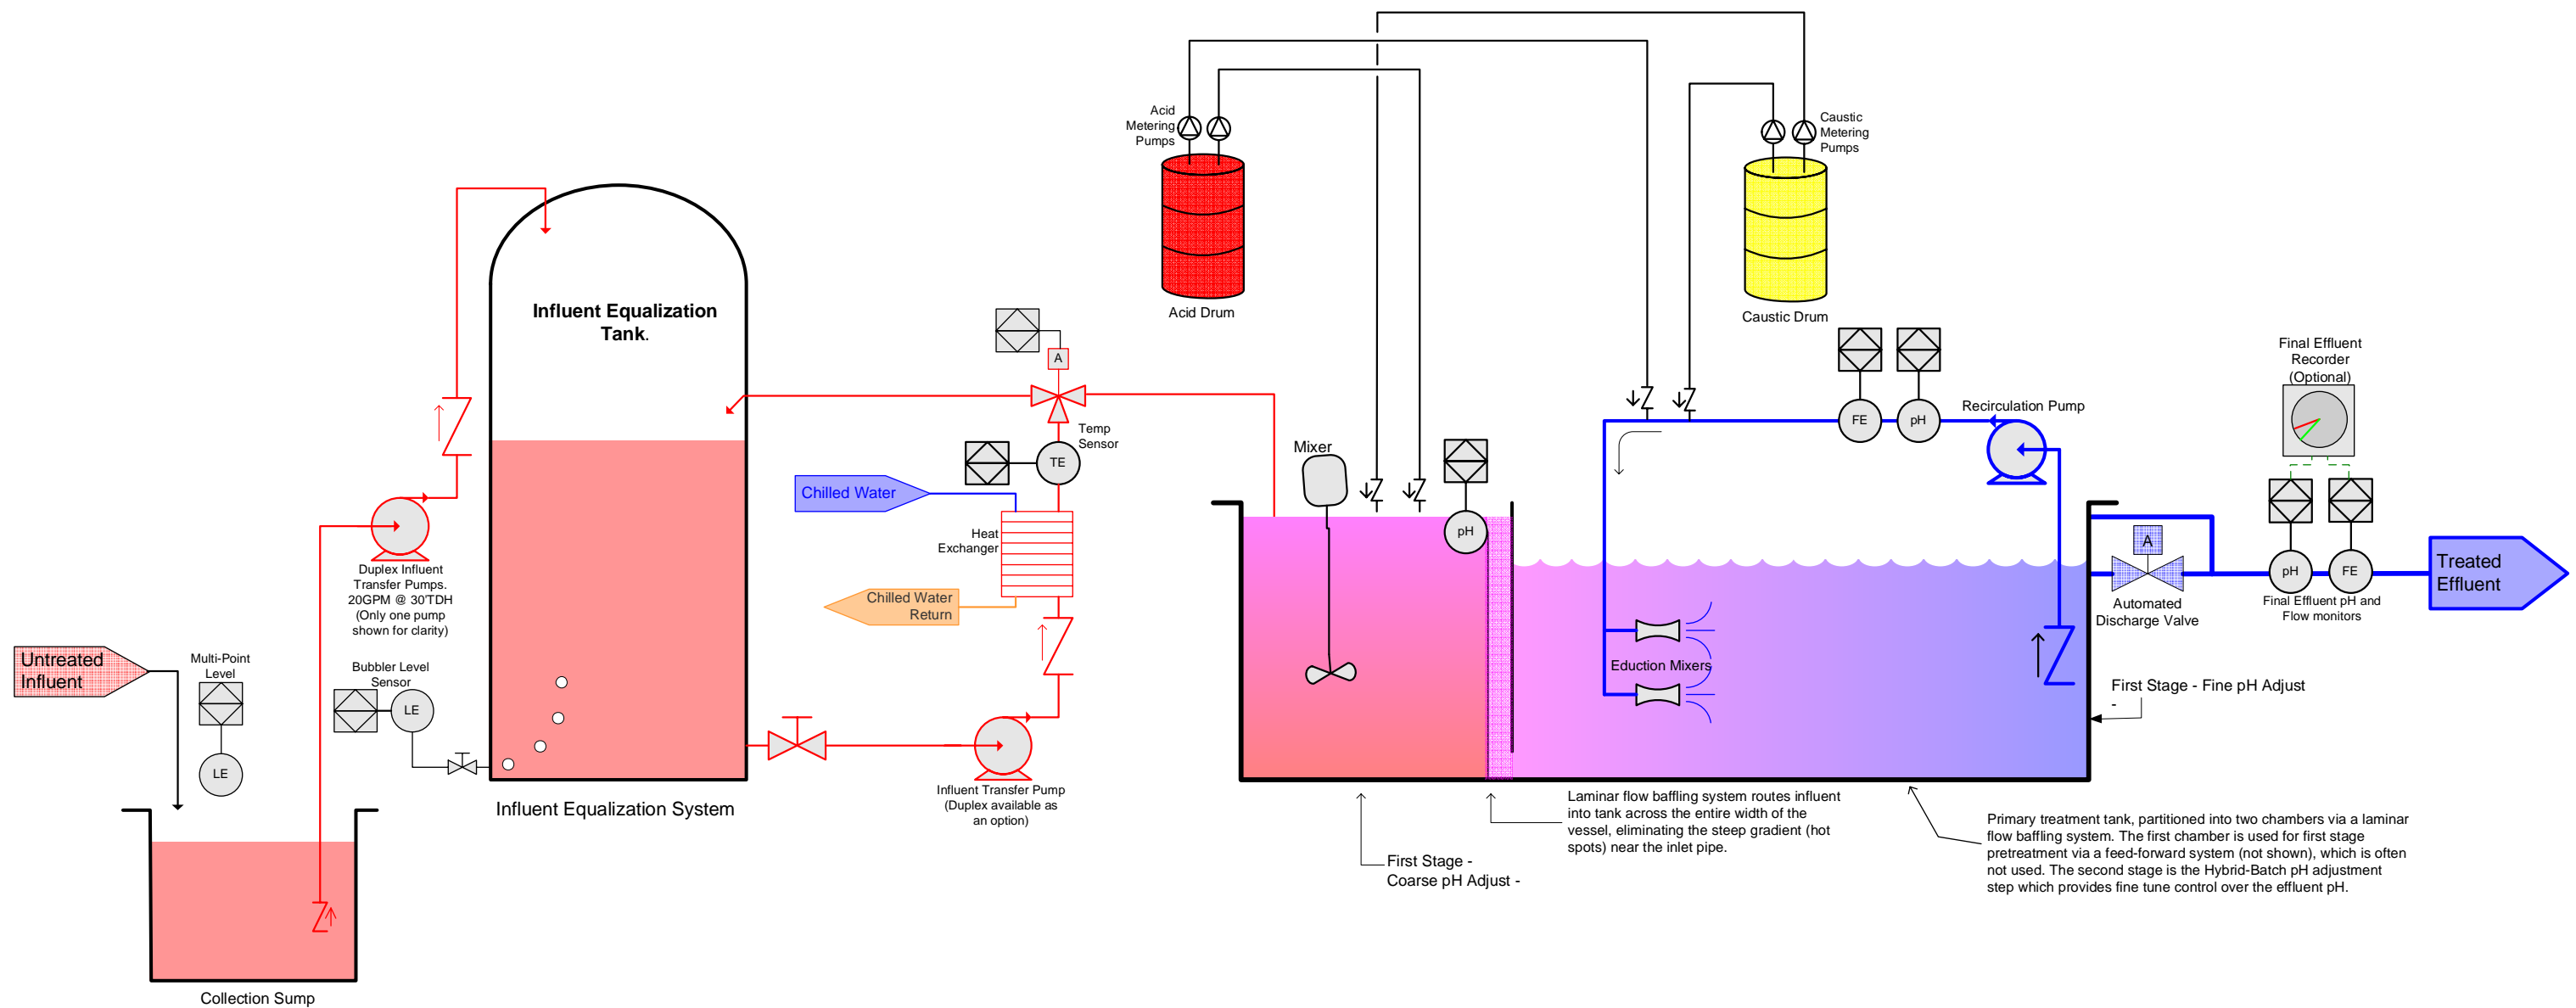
Acid Metering Pumps

Caustic Metering Pumps

Acid Drum

Caustic Drum

Influent Equalization Tank.

A

Temp Sensor

TE

Chilled Water

Heat Exchanger

Chilled Water Return

Mixer

pH

FE

pH

Recirculation Pump

Final Effluent Recorder (Optional)

Untreated Influent

Multi-Point Level

LE

Bubbler Level Sensor

LE

Duplex Influent Transfer Pumps. 20GPM @ 30'TDH (Only one pump shown for clarity)

Influent Transfer Pump (Duplex available as an option)

Influent Equalization System

Collection Sump

Eduction Mixers

A

Automated Discharge Valve

pH

FE

Final Effluent pH and Flow monitors

Treated Effluent

First Stage - Fine pH Adjust -

First Stage - Coarse pH Adjust -

Laminar flow baffling system routes influent into tank across the entire width of the vessel, eliminating the steep gradient (hot spots) near the inlet pipe.

Primary treatment tank, partitioned into two chambers via a laminar flow baffling system. The first chamber is used for first stage pretreatment via a feed-forward system (not shown), which is often not used. The second stage is the Hybrid-Batch pH adjustment step which provides fine tune control over the effluent pH.